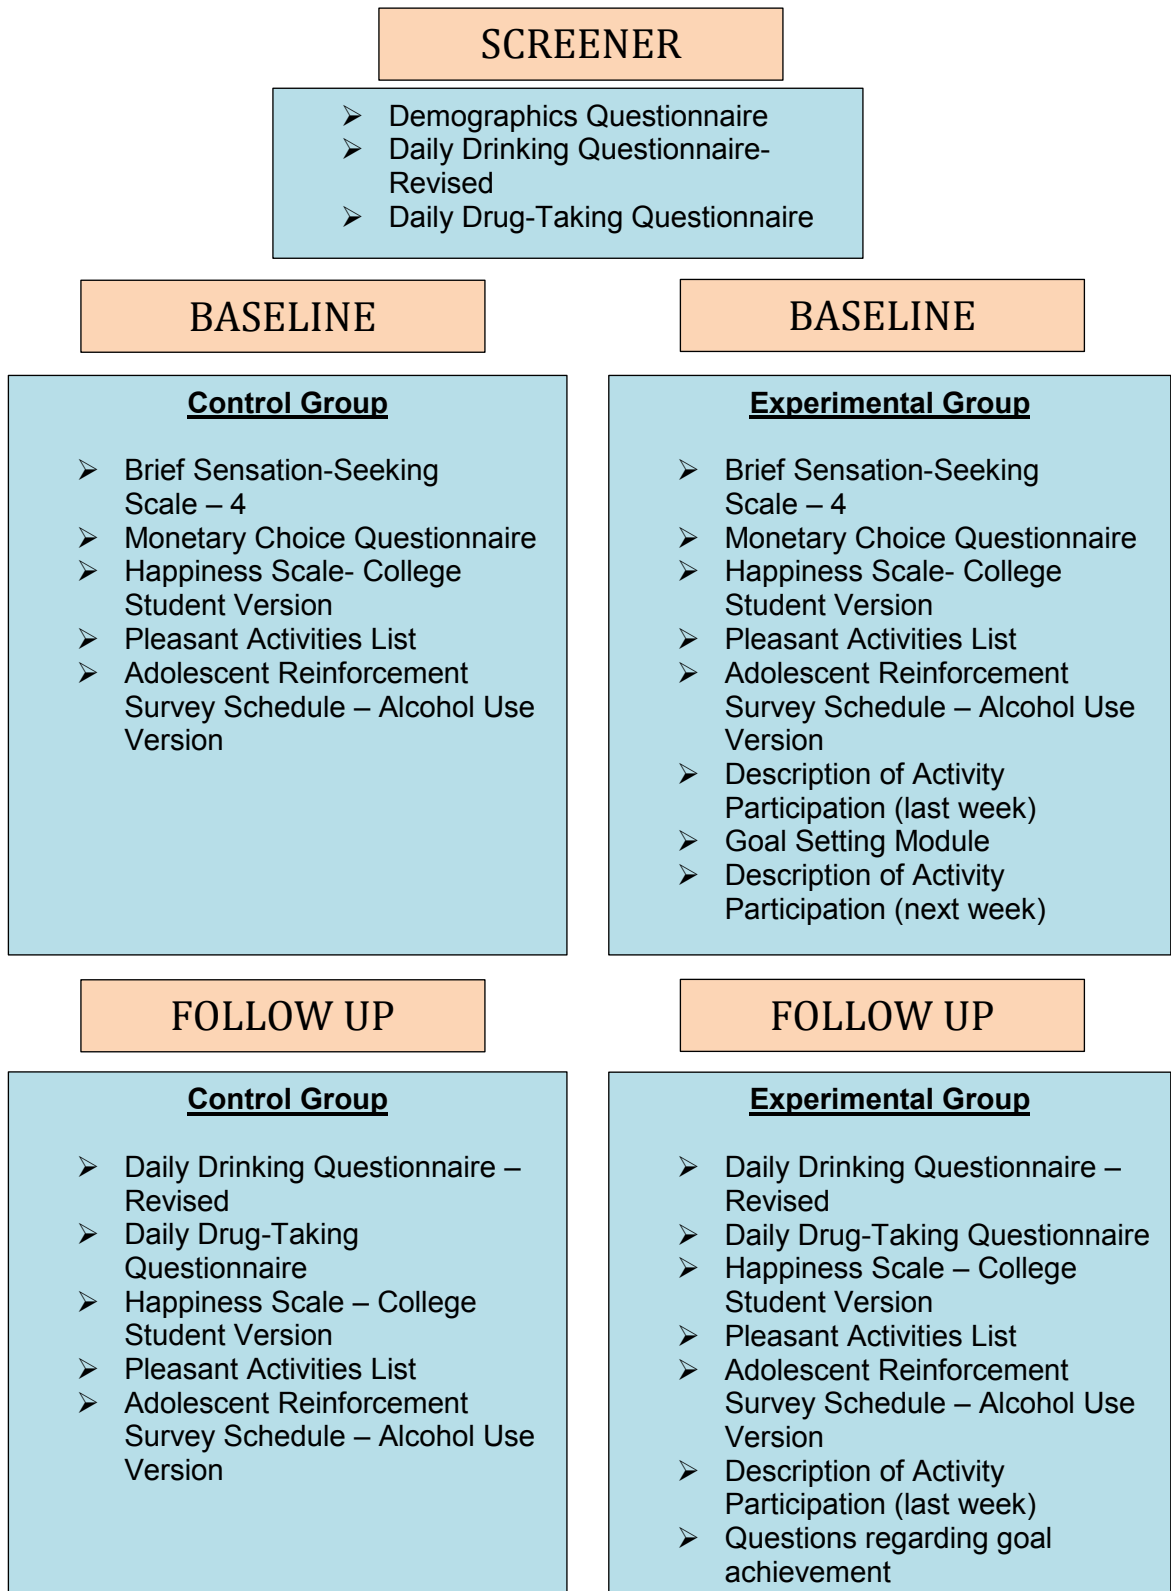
SCREENER

➢ Demographics Questionnaire
➢ Daily Drinking Questionnaire-Revised
➢ Daily Drug-Taking Questionnaire

BASELINE

Control Group

➢ Brief Sensation-Seeking Scale – 4
➢ Monetary Choice Questionnaire
➢ Happiness Scale- College Student Version
➢ Pleasant Activities List
➢ Adolescent Reinforcement Survey Schedule – Alcohol Use Version

BASELINE

Experimental Group

➢ Brief Sensation-Seeking Scale – 4
➢ Monetary Choice Questionnaire
➢ Happiness Scale- College Student Version
➢ Pleasant Activities List
➢ Adolescent Reinforcement Survey Schedule – Alcohol Use Version
➢ Description of Activity Participation (last week)
➢ Goal Setting Module
➢ Description of Activity Participation (next week)

FOLLOW UP

Control Group

➢ Daily Drinking Questionnaire – Revised
➢ Daily Drug-Taking Questionnaire
➢ Happiness Scale – College Student Version
➢ Pleasant Activities List
➢ Adolescent Reinforcement Survey Schedule – Alcohol Use Version

FOLLOW UP

Experimental Group

➢ Daily Drinking Questionnaire – Revised
➢ Daily Drug-Taking Questionnaire
➢ Happiness Scale – College Student Version
➢ Pleasant Activities List
➢ Adolescent Reinforcement Survey Schedule – Alcohol Use Version
➢ Description of Activity Participation (last week)
➢ Questions regarding goal achievement